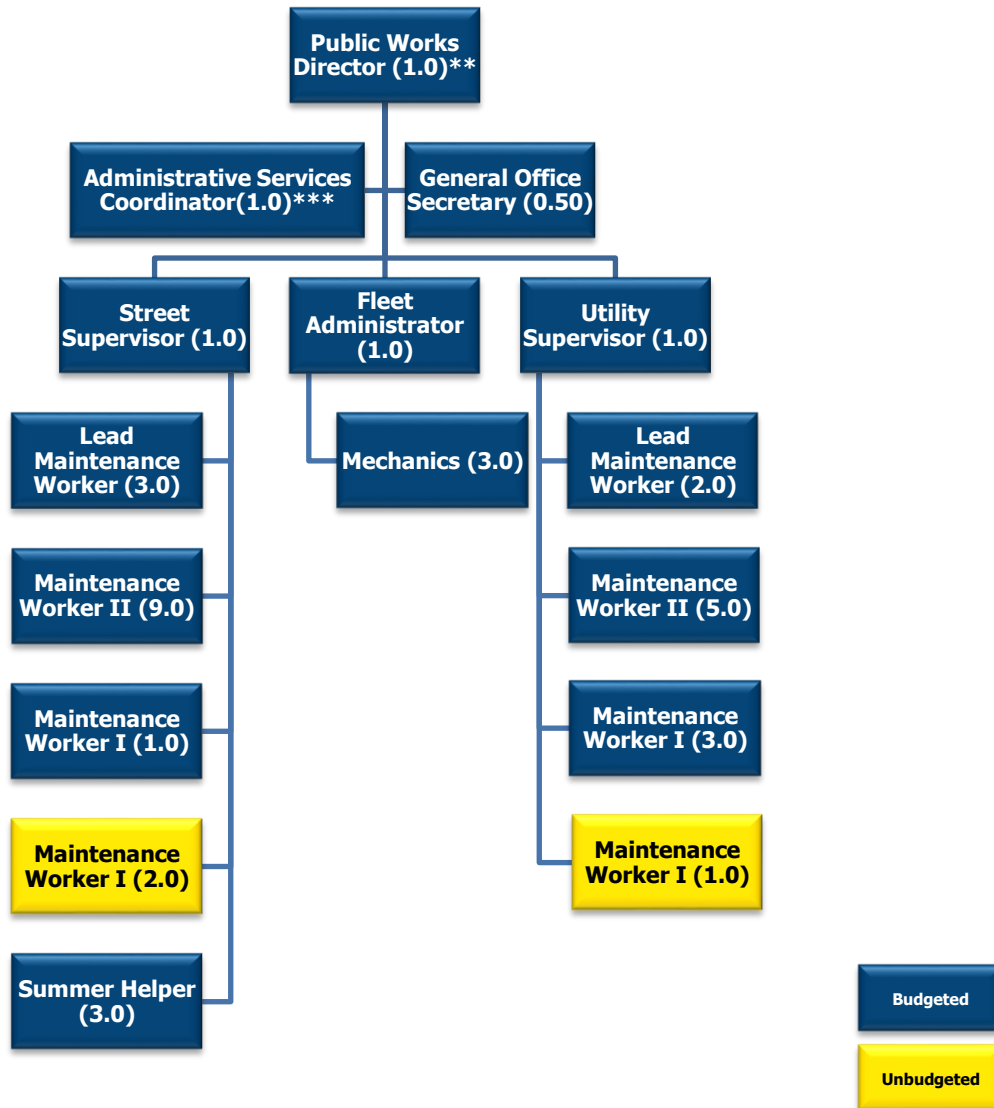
Public Works Director (1.0)**

Administrative Services Coordinator(1.0)***

General Office Secretary (0.50)

Street Supervisor (1.0)

Fleet Administrator (1.0)

Utility Supervisor (1.0)

Lead Maintenance Worker (3.0)

Maintenance Worker II (9.0)

Maintenance Worker I (1.0)

Maintenance Worker I (2.0)

Summer Helper (3.0)

Mechanics (3.0)

Lead Maintenance Worker (2.0)

Maintenance Worker II (5.0)

Maintenance Worker I (3.0)

Maintenance Worker I (1.0)

Budgeted

Unbudgeted